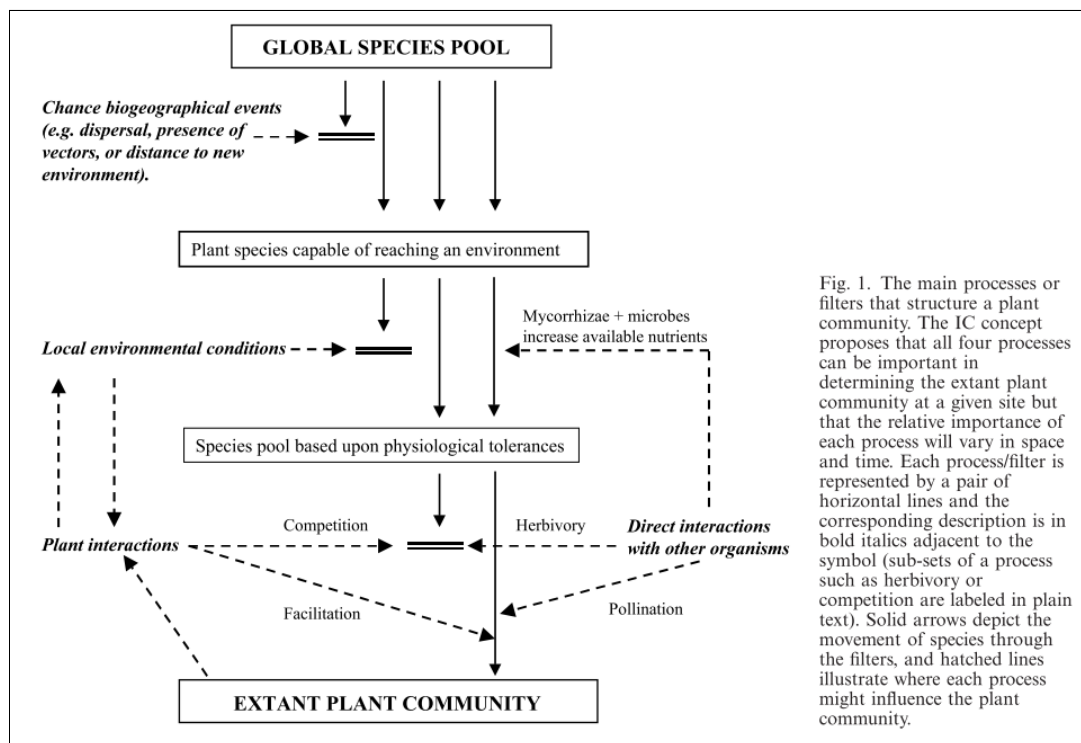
GLOBAL SPECIES POOL

Chance biogeographical events (e.g. dispersal, presence of vectors, or distance to new environment).

Plant species capable of reaching an environment

Mycorrhizae + microbes increase available nutrients

Local environmental conditions

Species pool based upon physiological tolerances

Competition

Herbivory

Direct interactions with other organisms

Plant interactions

Facilitation

Pollination

EXTANT PLANT COMMUNITY

Fig. 1. The main processes or filters that structure a plant community. The IC concept proposes that all four processes can be important in determining the extant plant community at a given site but that the relative importance of each process will vary in space and time. Each process/filter is represented by a pair of horizontal lines and the corresponding description is in bold italics adjacent to the symbol (sub-sets of a process such as herbivory or competition are labeled in plain text). Solid arrows depict the movement of species through the filters, and hatched lines illustrate where each process might influence the plant community.